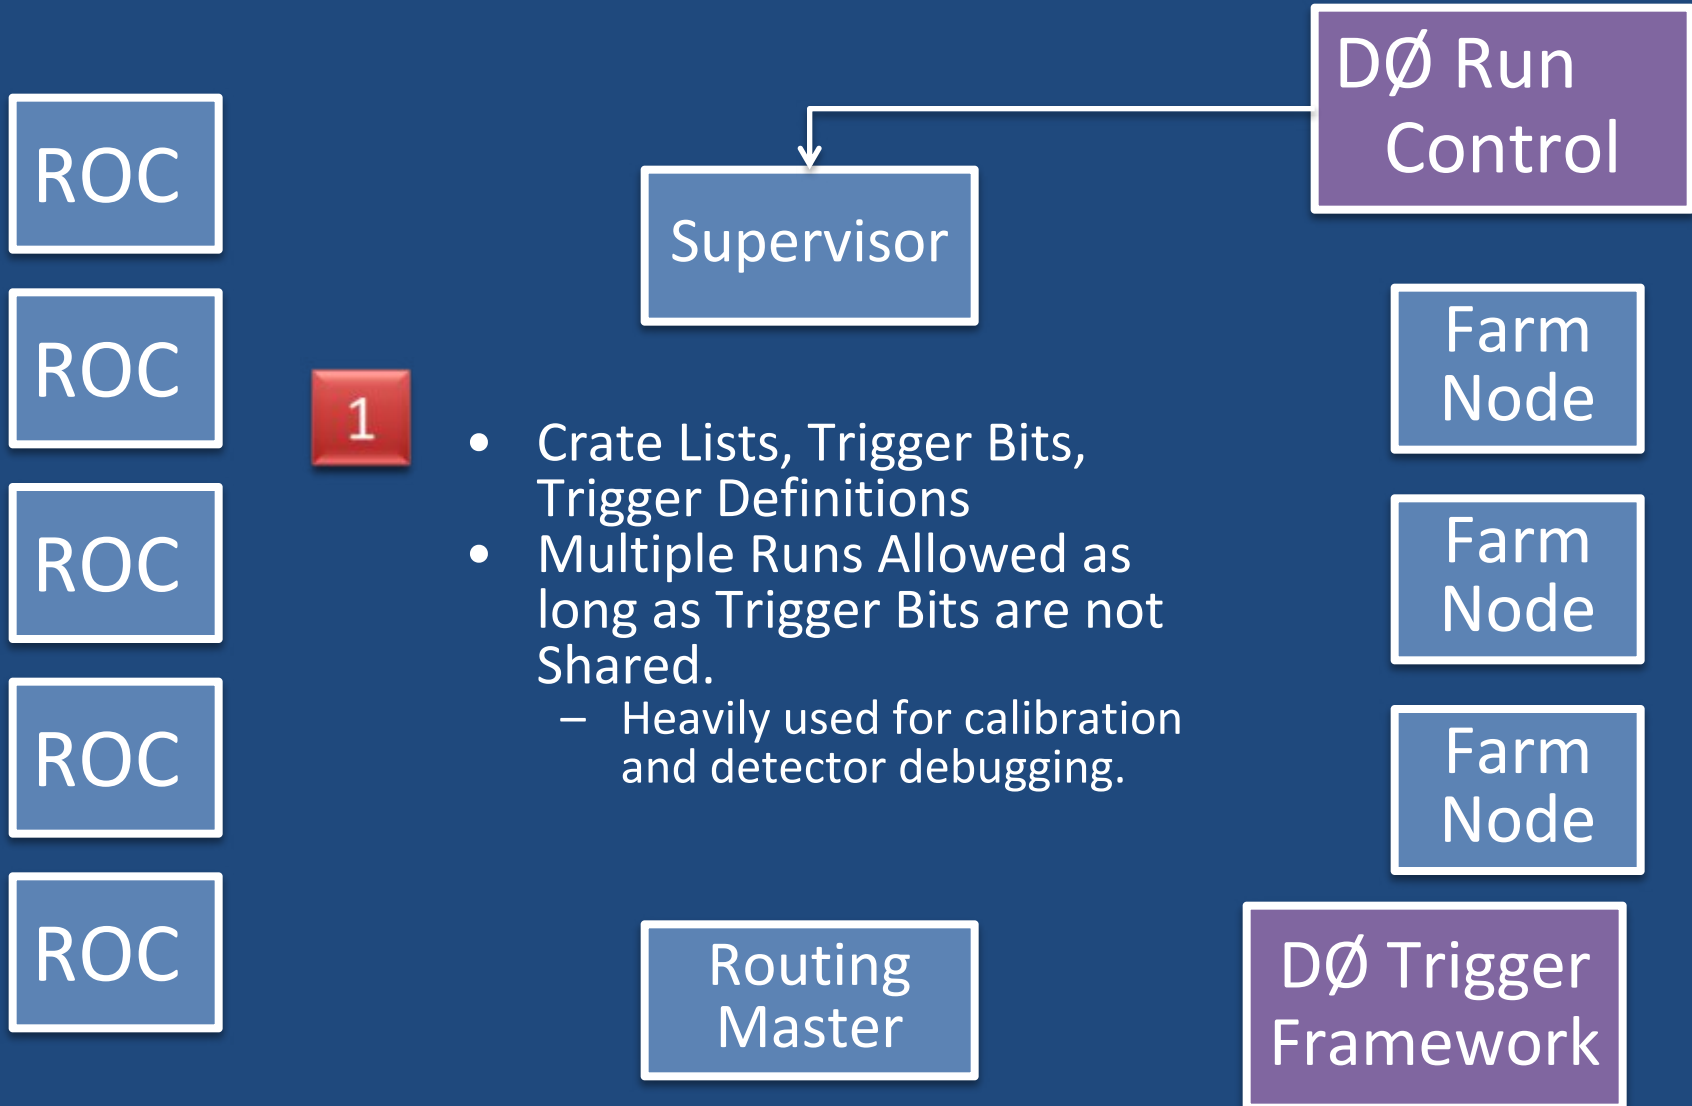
DØ Run Control

ROC

ROC

ROC

ROC

ROC

Supervisor

1

• Crate Lists, Trigger Bits, Trigger Definitions
• Multiple Runs Allowed as long as Trigger Bits are not Shared.
– Heavily used for calibration and detector debugging.

Farm Node

Farm Node

Farm Node

Routing Master

DØ Trigger Framework